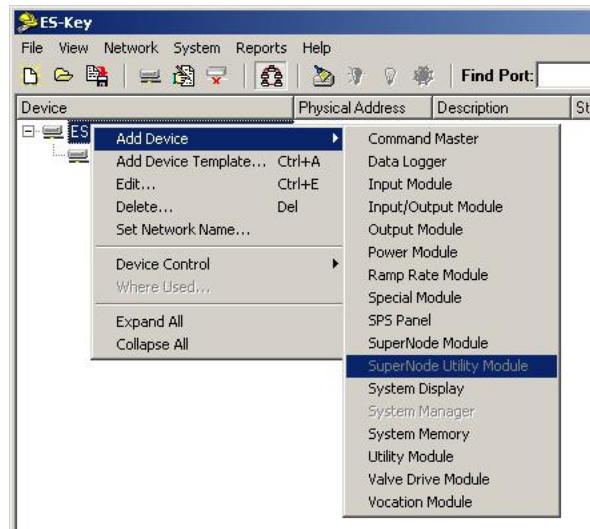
ES-Key
File View Network System Reports Help
Find Port:
Device Physical Address Description St
ES
Add Device
Add Device Template... Ctrl+A
Edit... Ctrl+E
Delete... Del
Set Network Name...
Device Control
Where Used...
Expand All
Collapse All
Command Master
Data Logger
Input Module
Input/Output Module
Output Module
Power Module
Ramp Rate Module
Special Module
SPS Panel
SuperNode Module
SuperNode Utility Module
System Display
System Manager
System Memory
Utility Module
Valve Drive Module
Vocation Module